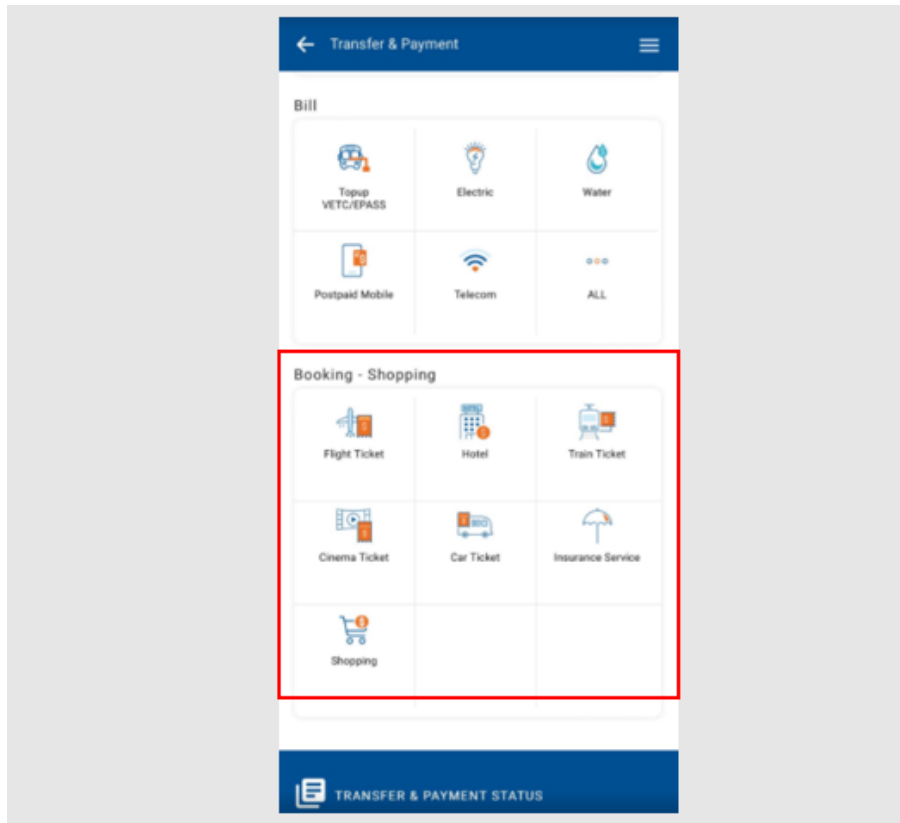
Transfer & Payment

Bill

Topup VETC/EPASS

Electric

Water

Postpaid Mobile

Telecom

ALL

Booking - Shopping

Flight Ticket

Hotel

Train Ticket

Cinema Ticket

Car Ticket

Insurance Service

Shopping

TRANSFER & PAYMENT STATUS